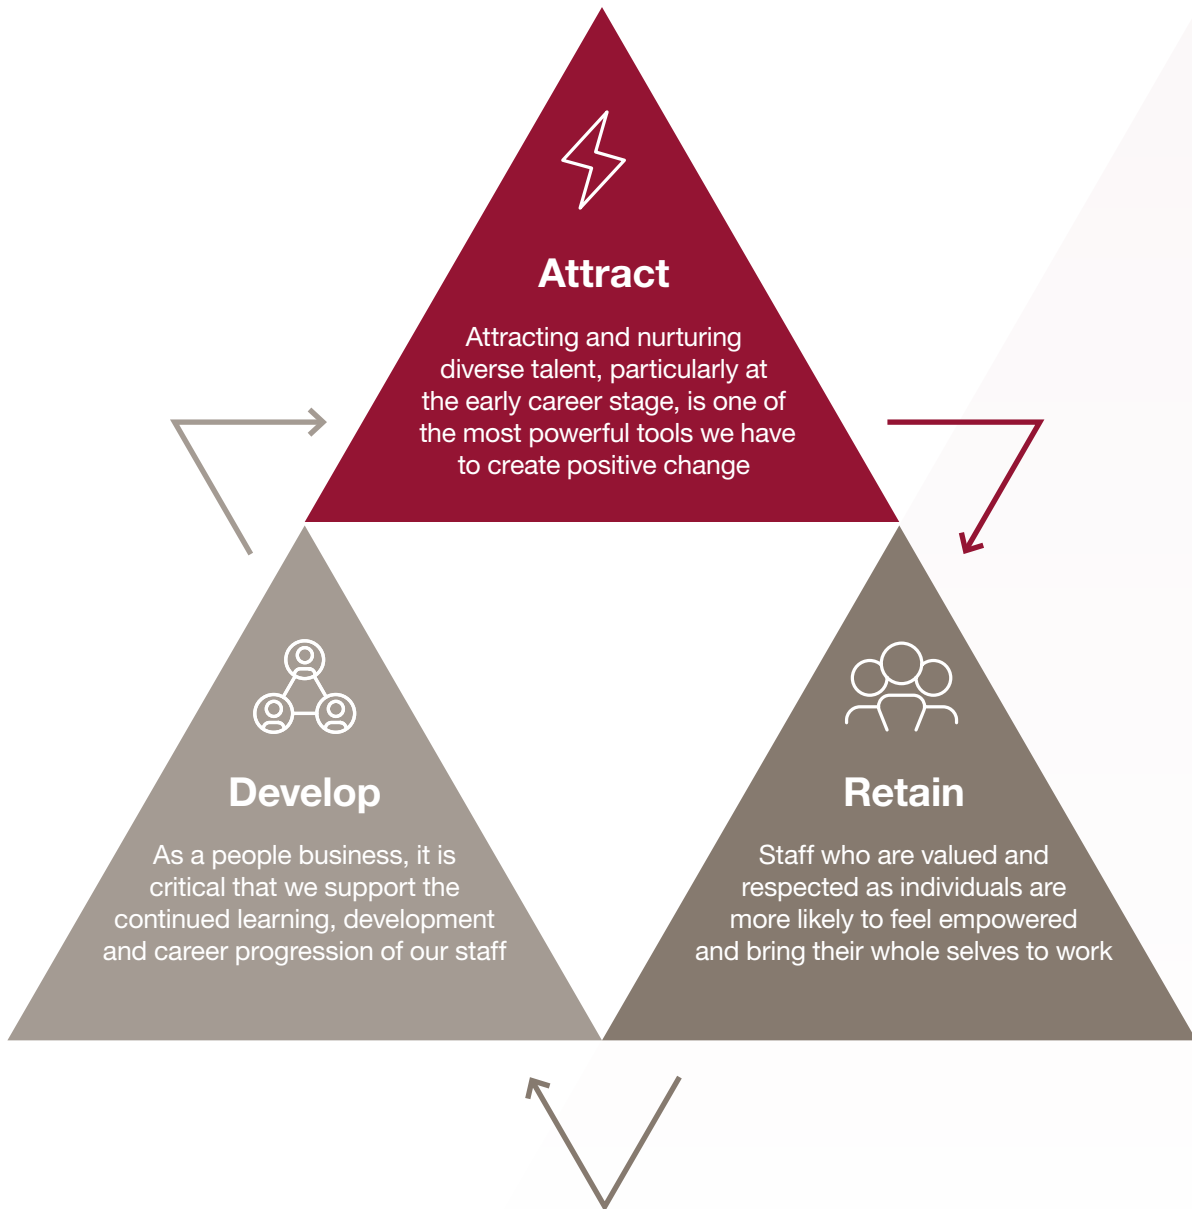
Attract

Attracting and nurturing diverse talent, particularly at the early career stage, is one of the most powerful tools we have to create positive change

Develop

As a people business, it is critical that we support the continued learning, development and career progression of our staff

Retain

Staff who are valued and respected as individuals are more likely to feel empowered and bring their whole selves to work